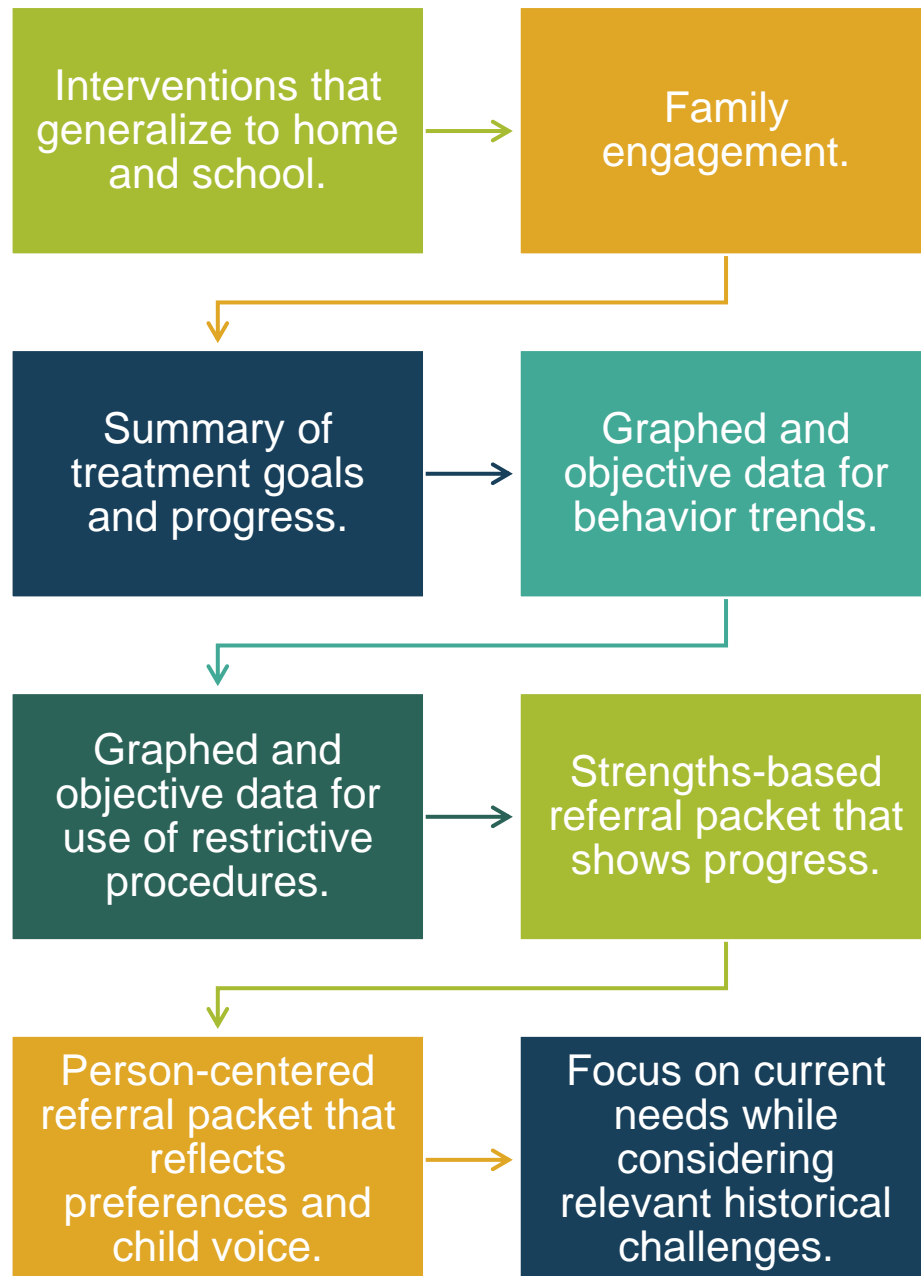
Interventions that generalize to home and school.

Family engagement.

Summary of treatment goals and progress.

Graphed and objective data for behavior trends.

Graphed and objective data for use of restrictive procedures.

Strengths-based referral packet that shows progress.

Person-centered referral packet that reflects preferences and child voice.

Focus on current needs while considering relevant historical challenges.